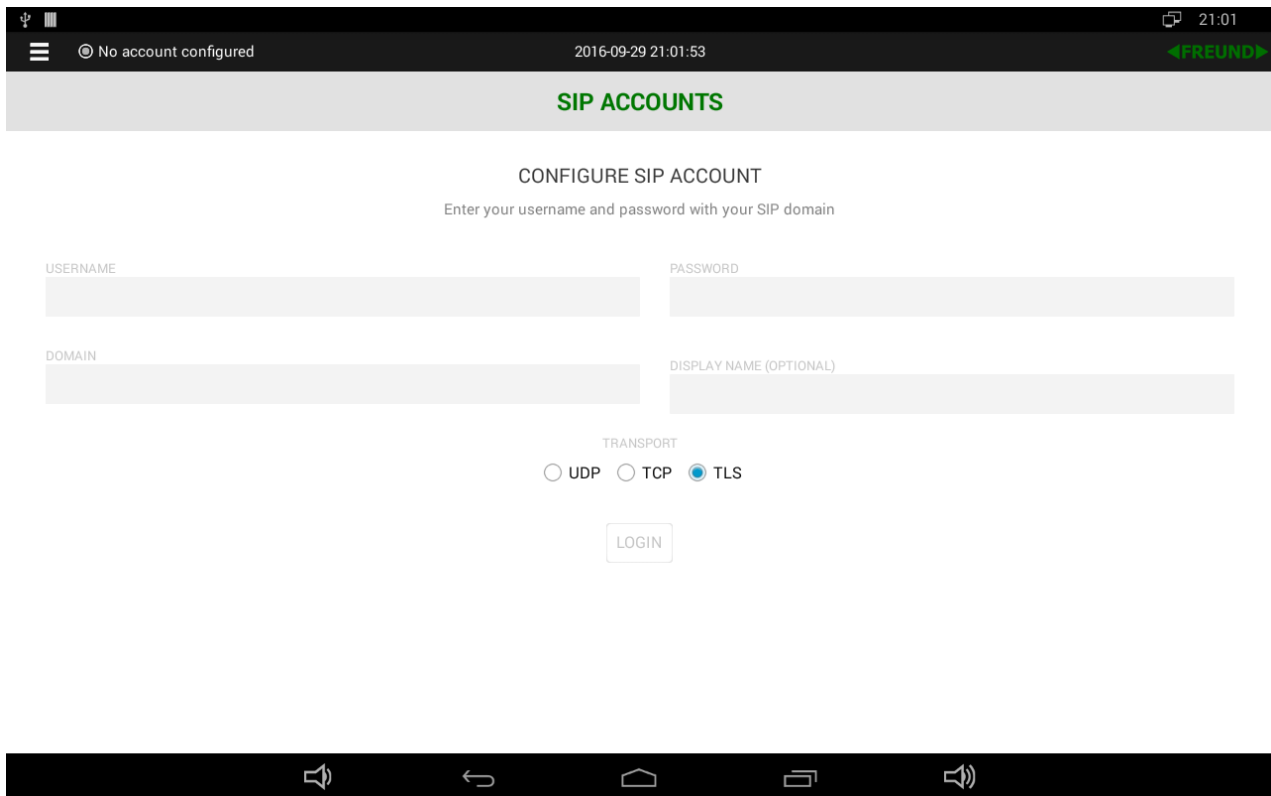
21:01

No account configured

2016-09-29 21:01:53

FREUND

SIP ACCOUNTS

CONFIGURE SIP ACCOUNT

Enter your username and password with your SIP domain

USERNAME

PASSWORD

DOMAIN

DISPLAY NAME (OPTIONAL)

TRANSPORT

UDP TCP TLS

LOGIN